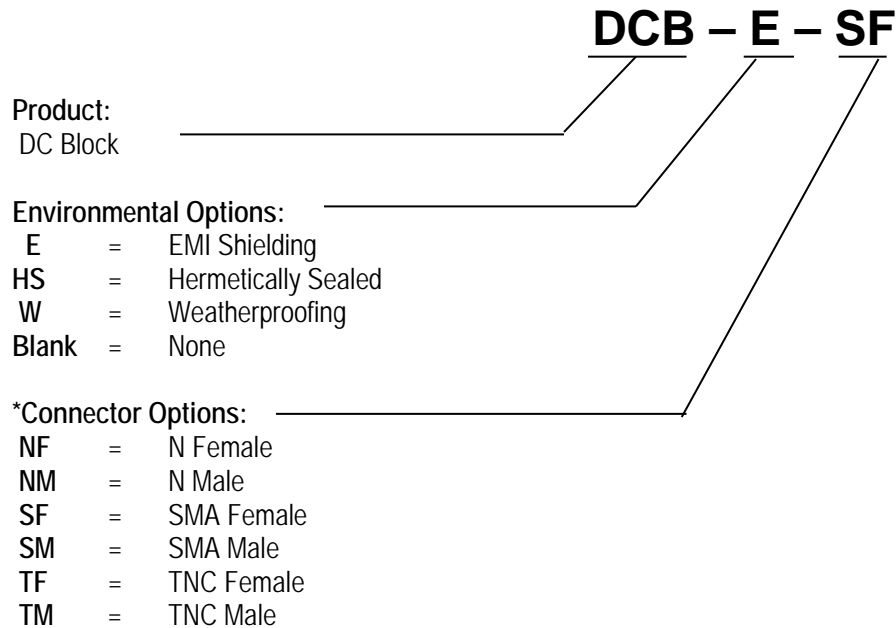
DCB – E – SF

Product:
DC Block

Environmental Options:
E = EMI Shielding
HS = Hermetically Sealed
W = Weatherproofing
Blank = None

*Connector Options:
NF = N Female
NM = N Male
SF = SMA Female
SM = SMA Male
TF = TNC Female
TM = TNC Male